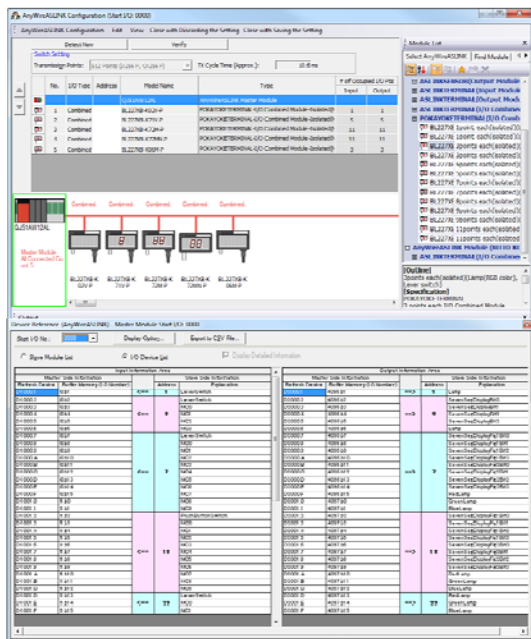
AnyWireASLINK Configuration (Start I/O: 0000)

AnyWireASLINK Configuration  Edit  View  Close with Discarding the Setting  Close with Saving the Setting

Detect Now  Verify

Switch Setting

Transmission Points: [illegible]  TX Cycle Time (Approx.): 10.6 ms

| No. | I/O Type | Address | Model Name | Type | Input | Output |
|---|---|---|---|---|---|---|
| 0 | | | QJ51AW12AL | AnyWireASLINK Master Module | | |
| 1 | Combined | | BL227NB-6Q2P-P | POKAYOKETERMINAL I/O Combined Module (isolated) | | |
| 2 | Combined | | BL227NB-K7Q-P | POKAYOKETERMINAL I/O Combined Module (isolated) | 5 | 5 |
| 3 | Combined | | BL227NB-K7QM-P | POKAYOKETERMINAL I/O Combined Module (isolated) | 11 | 11 |
| 4 | Combined | | BL227NB-K7QM-P | POKAYOKETERMINAL I/O Combined Module (isolated) | 11 | 11 |
| 5 | Combined | | BL227NB-K06M-P | POKAYOKETERMINAL I/O Combined Module (isolated) | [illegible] | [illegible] |

QJ51AW12AL

Master Module
All Connected Count: 5

Combined  Combined  Combined  Combined  Combined

BL227NB-K 6Q2P-P  BL227NB-K 7Q-P  BL227NB-K 7QM-P  BL227NB-K 7QM-P  BL227NB-K 06M-P

Module List

Select AnyWireASLINK  Find Module

AnyWireASLINK Module

[Outline]

[Specification]

Output

Device Reference (AnyWireASLINK)  Master Module Start I/O 0000

Start I/O No.: 0000  Display Option...  Export to CSV File...

Slave Module List  I/O Device List  Display Detailed Information

Input Information Area

Output Information Area

Master Side Information  Slave Side Information

Refresh Device  Buffer Memory (ID Number)  Address  Explanation

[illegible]